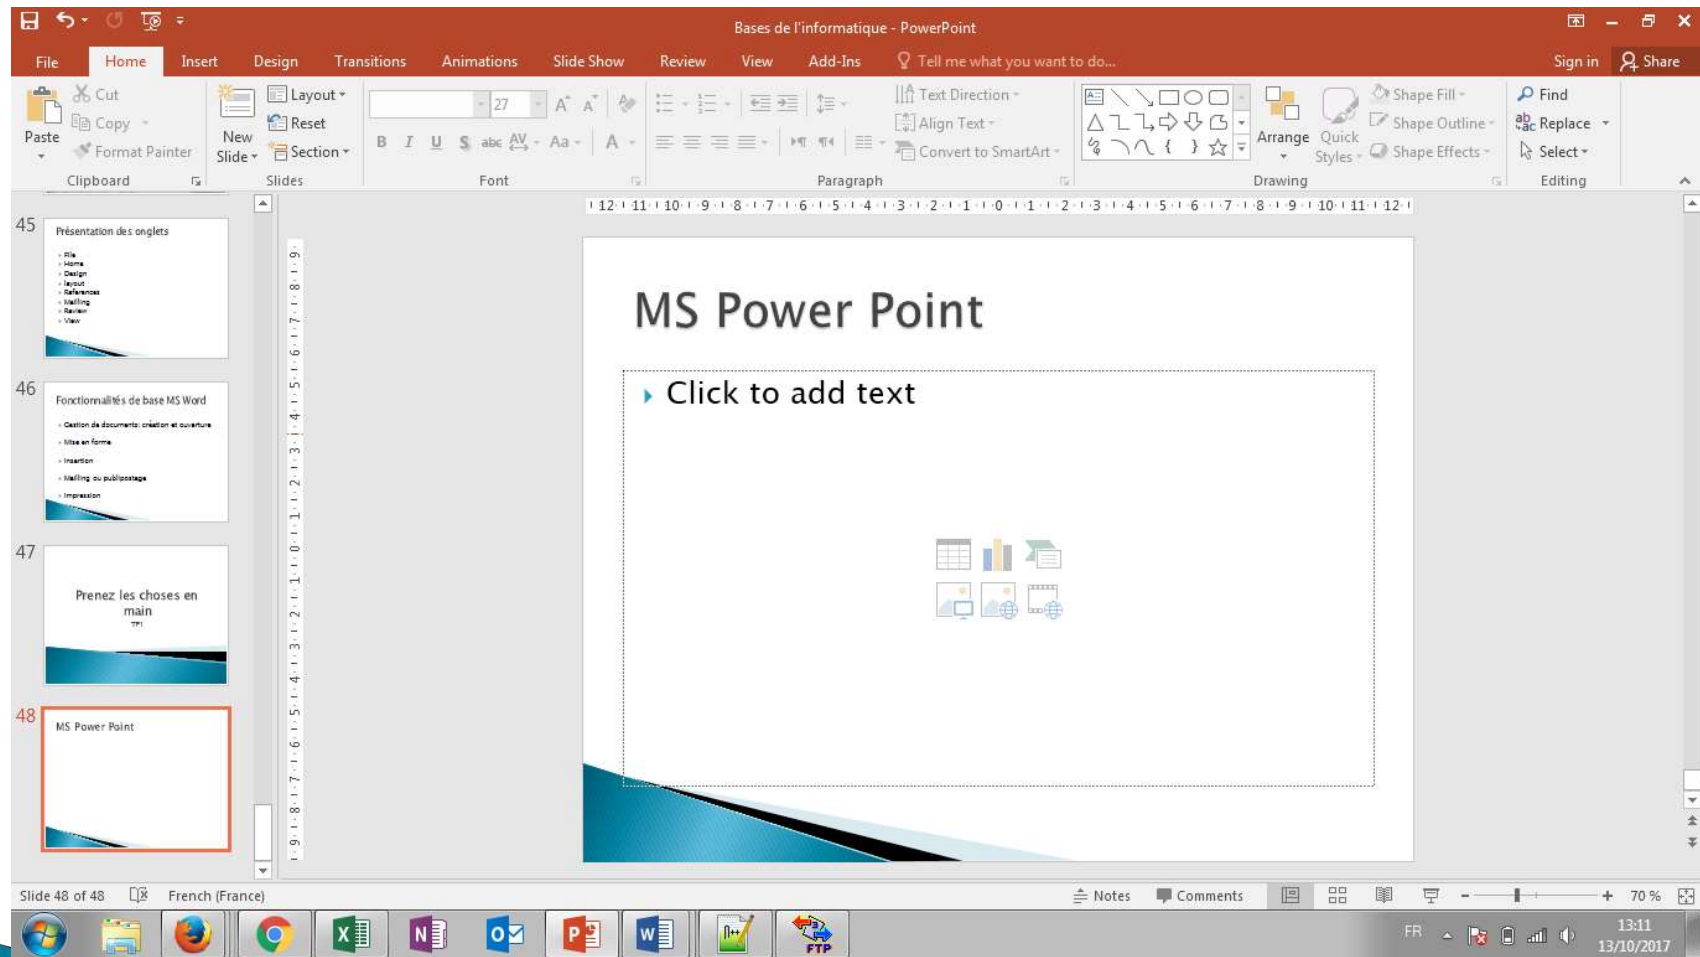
Bases de l'informatique - PowerPoint

File Home Insert Design Transitions Animations Slide Show Review View Add-Ins Tell me what you want to do... Sign in Share

Cut
Copy
Paste
Format Painter
Clipboard

New Slide
Layout
Reset
Section
Slides

27
B I U S abc AV Aa A
Font

Text Direction
Align Text
Convert to SmartArt
Paragraph

Arrange
Quick Styles
Shape Fill
Shape Outline
Shape Effects
Drawing

Find
Replace
Select
Editing

45
Présentation des onglets
File
Home
Design
layout
References
Mailing
Review
View

46
Fonctionnalités de base MS Word
Gestion de documents: création et ouverture
Mise en forme
Insertion
Mailing ou publipostage
Impression

47
Prenez les choses en main
TP1

48
MS Power Point

MS Power Point

Click to add text

Slide 48 of 48 French (France) Notes Comments 70 %

FR 13:11 13/10/2017